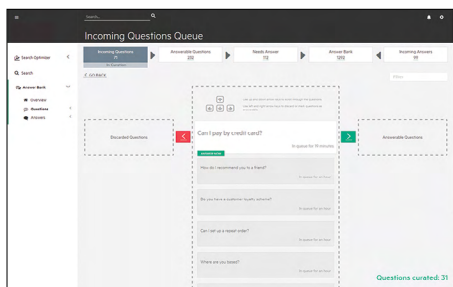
Search...

Incoming Questions Queue

Incoming Questions
11
Answerable Questions
370
Needs Answer
113
Answer Bank
1292
Incoming Answers
??

Search Optimizer
Search
Answer Bank
Overview
Questions
Answers

< Go Back

Discarded Questions

Can I pay by credit card?
In queue for 19 minutes

Answerable Questions

How do I recommend you to a friend?

Do you have a customer loyalty scheme?

Can I set up a repeat order?

Where are you based?

Questions curated: 31